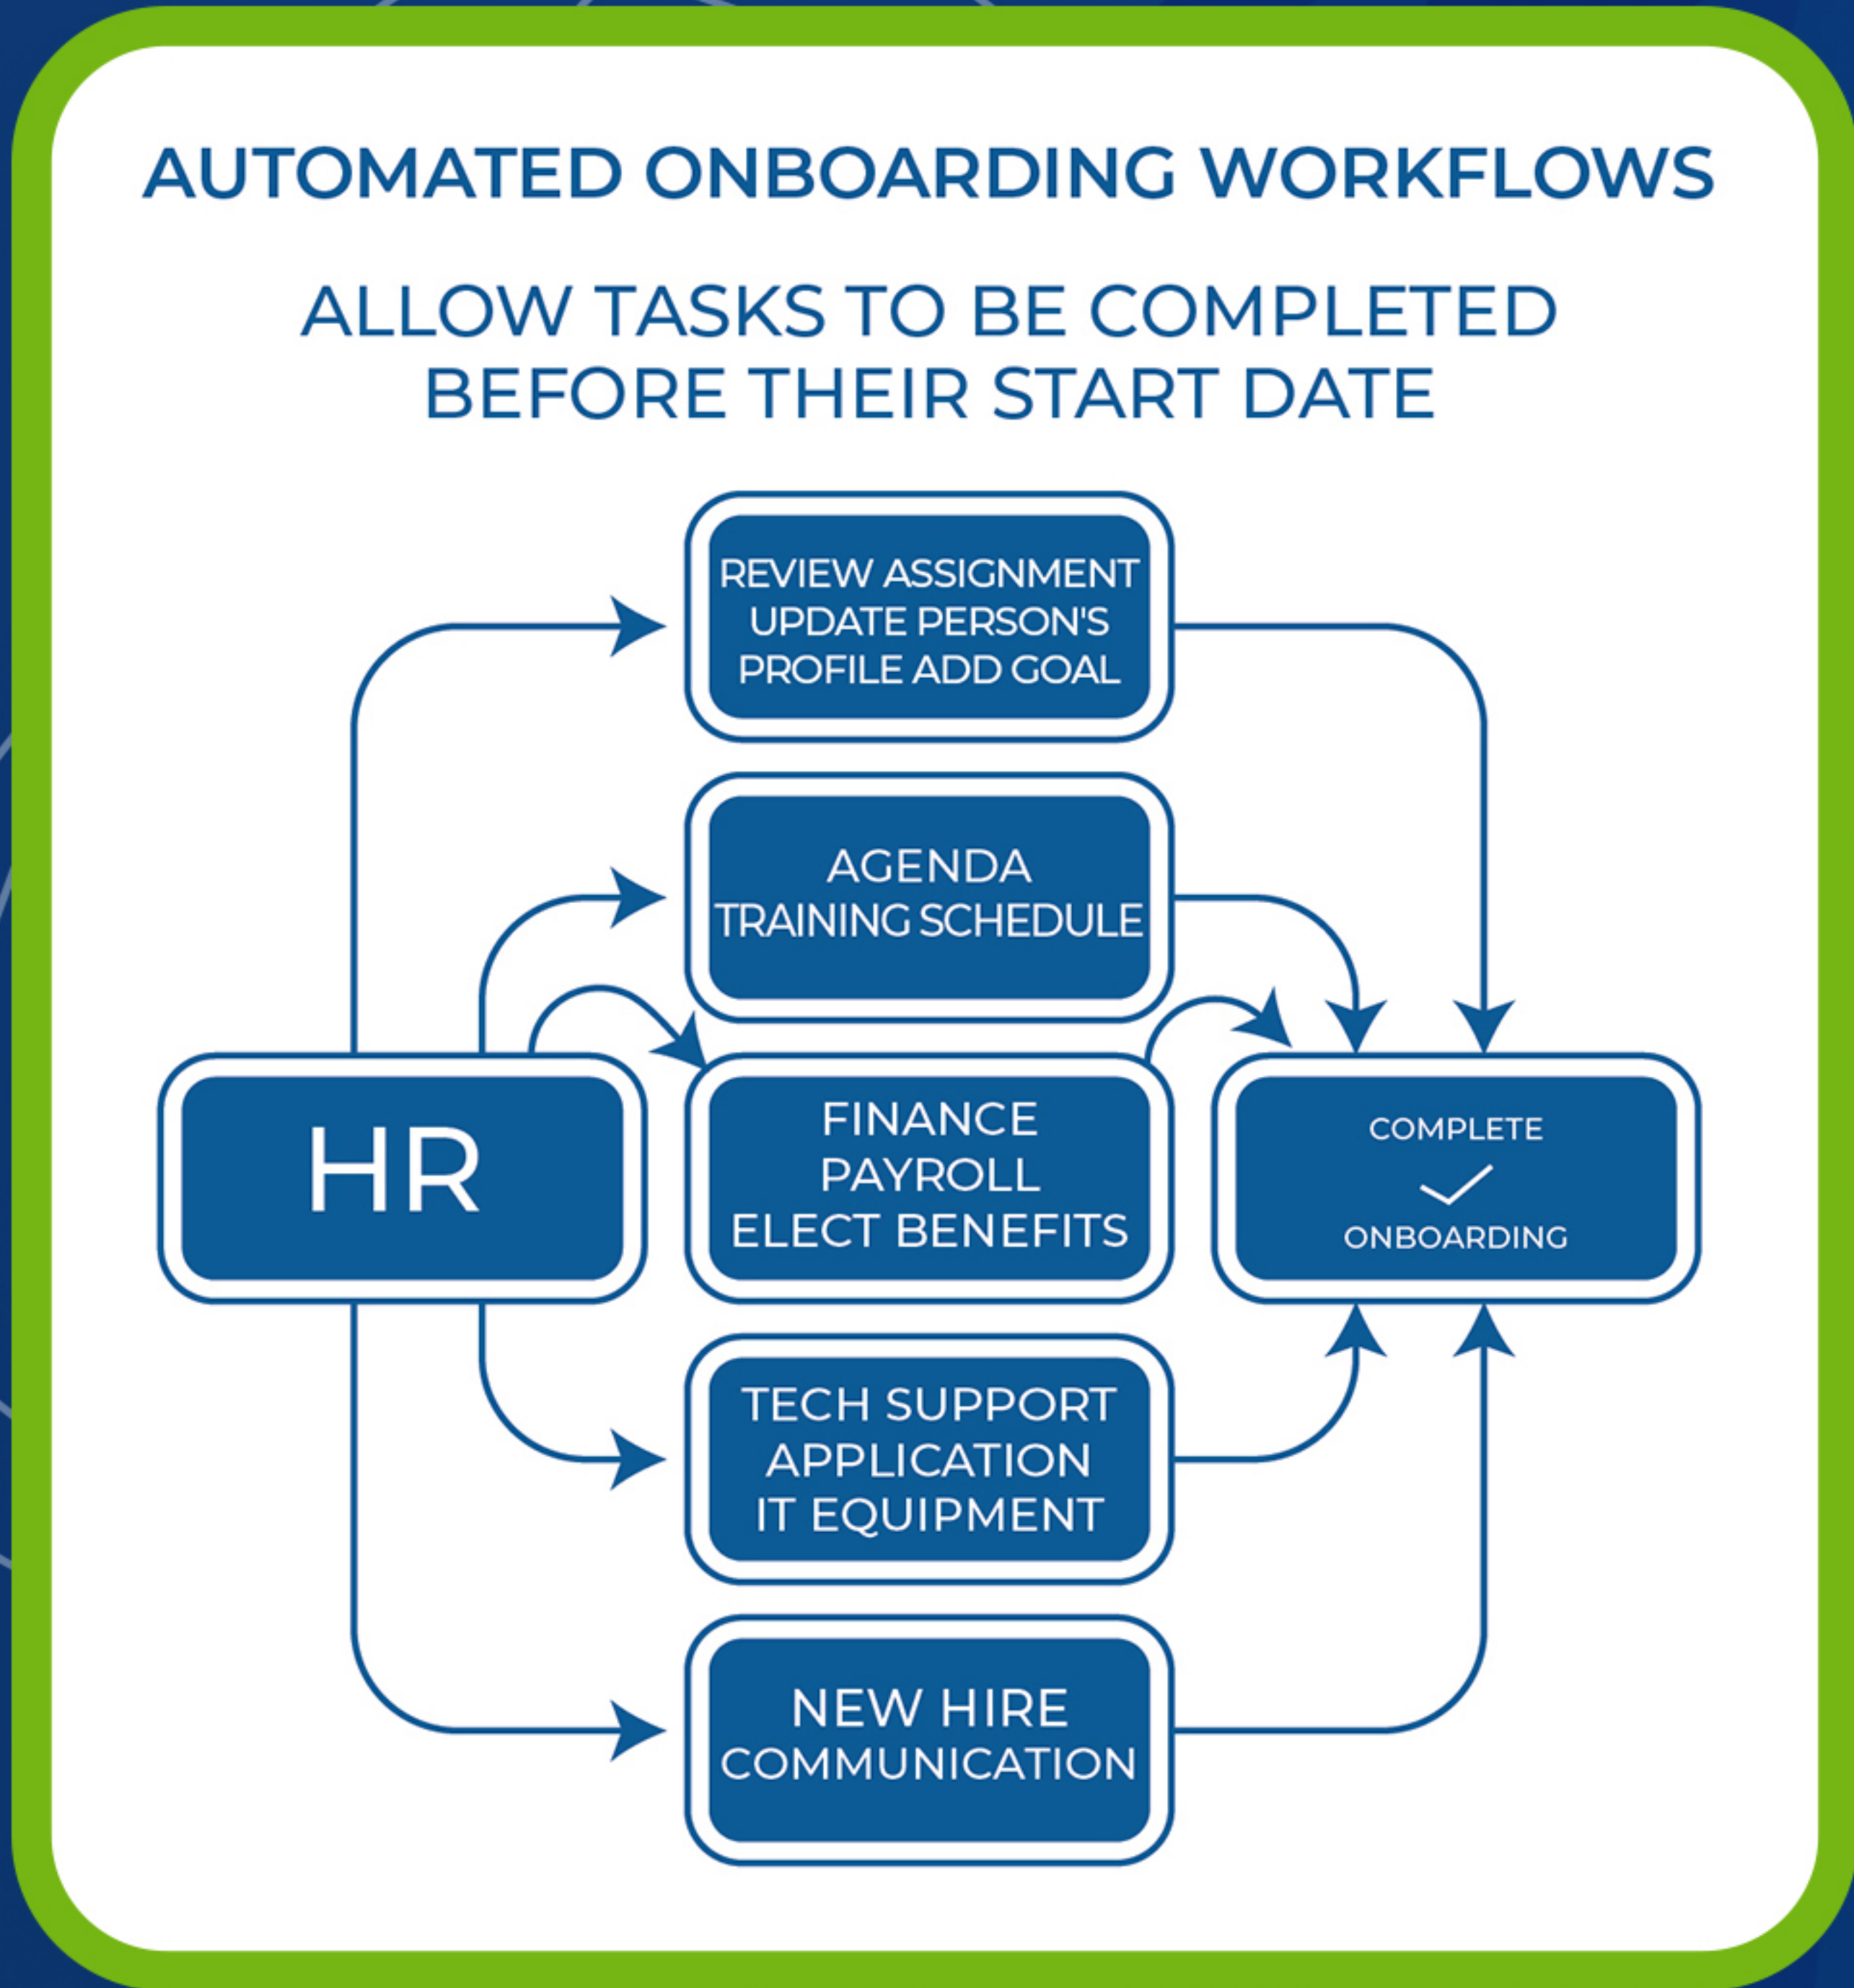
AUTOMATED ONBOARDING WORKFLOWS

ALLOW TASKS TO BE COMPLETED BEFORE THEIR START DATE

REVIEW ASSIGNMENT UPDATE PERSON'S PROFILE ADD GOAL

AGENDA TRAINING SCHEDULE

HR

FINANCE PAYROLL ELECT BENEFITS

COMPLETE ONBOARDING

TECH SUPPORT APPLICATION IT EQUIPMENT

NEW HIRE COMMUNICATION